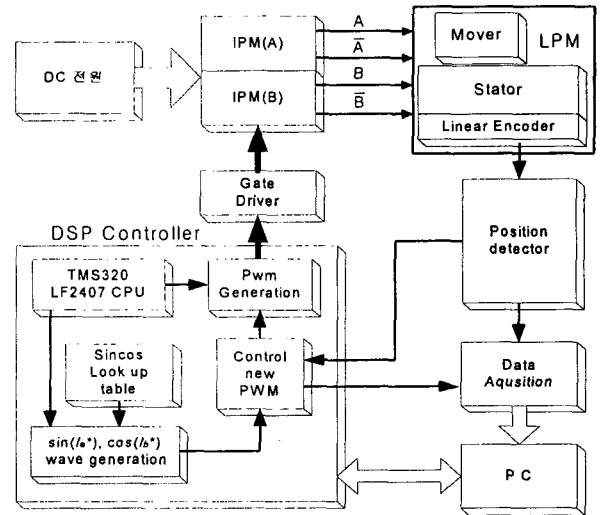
DC 전원

IPM(A)

IPM(B)

A

$\overline{A}$

B

$\overline{B}$

Mover

LPM

Stator

Linear Encoder

Gate Driver

DSP Controller

TMS320 LF2407 CPU

Pwm Generation

Position detector

Sincos Look up table

Control new PWM

Data *Aqusition*

$\sin(I_a^*)$, $\cos(I_b^*)$ wave generation

P C